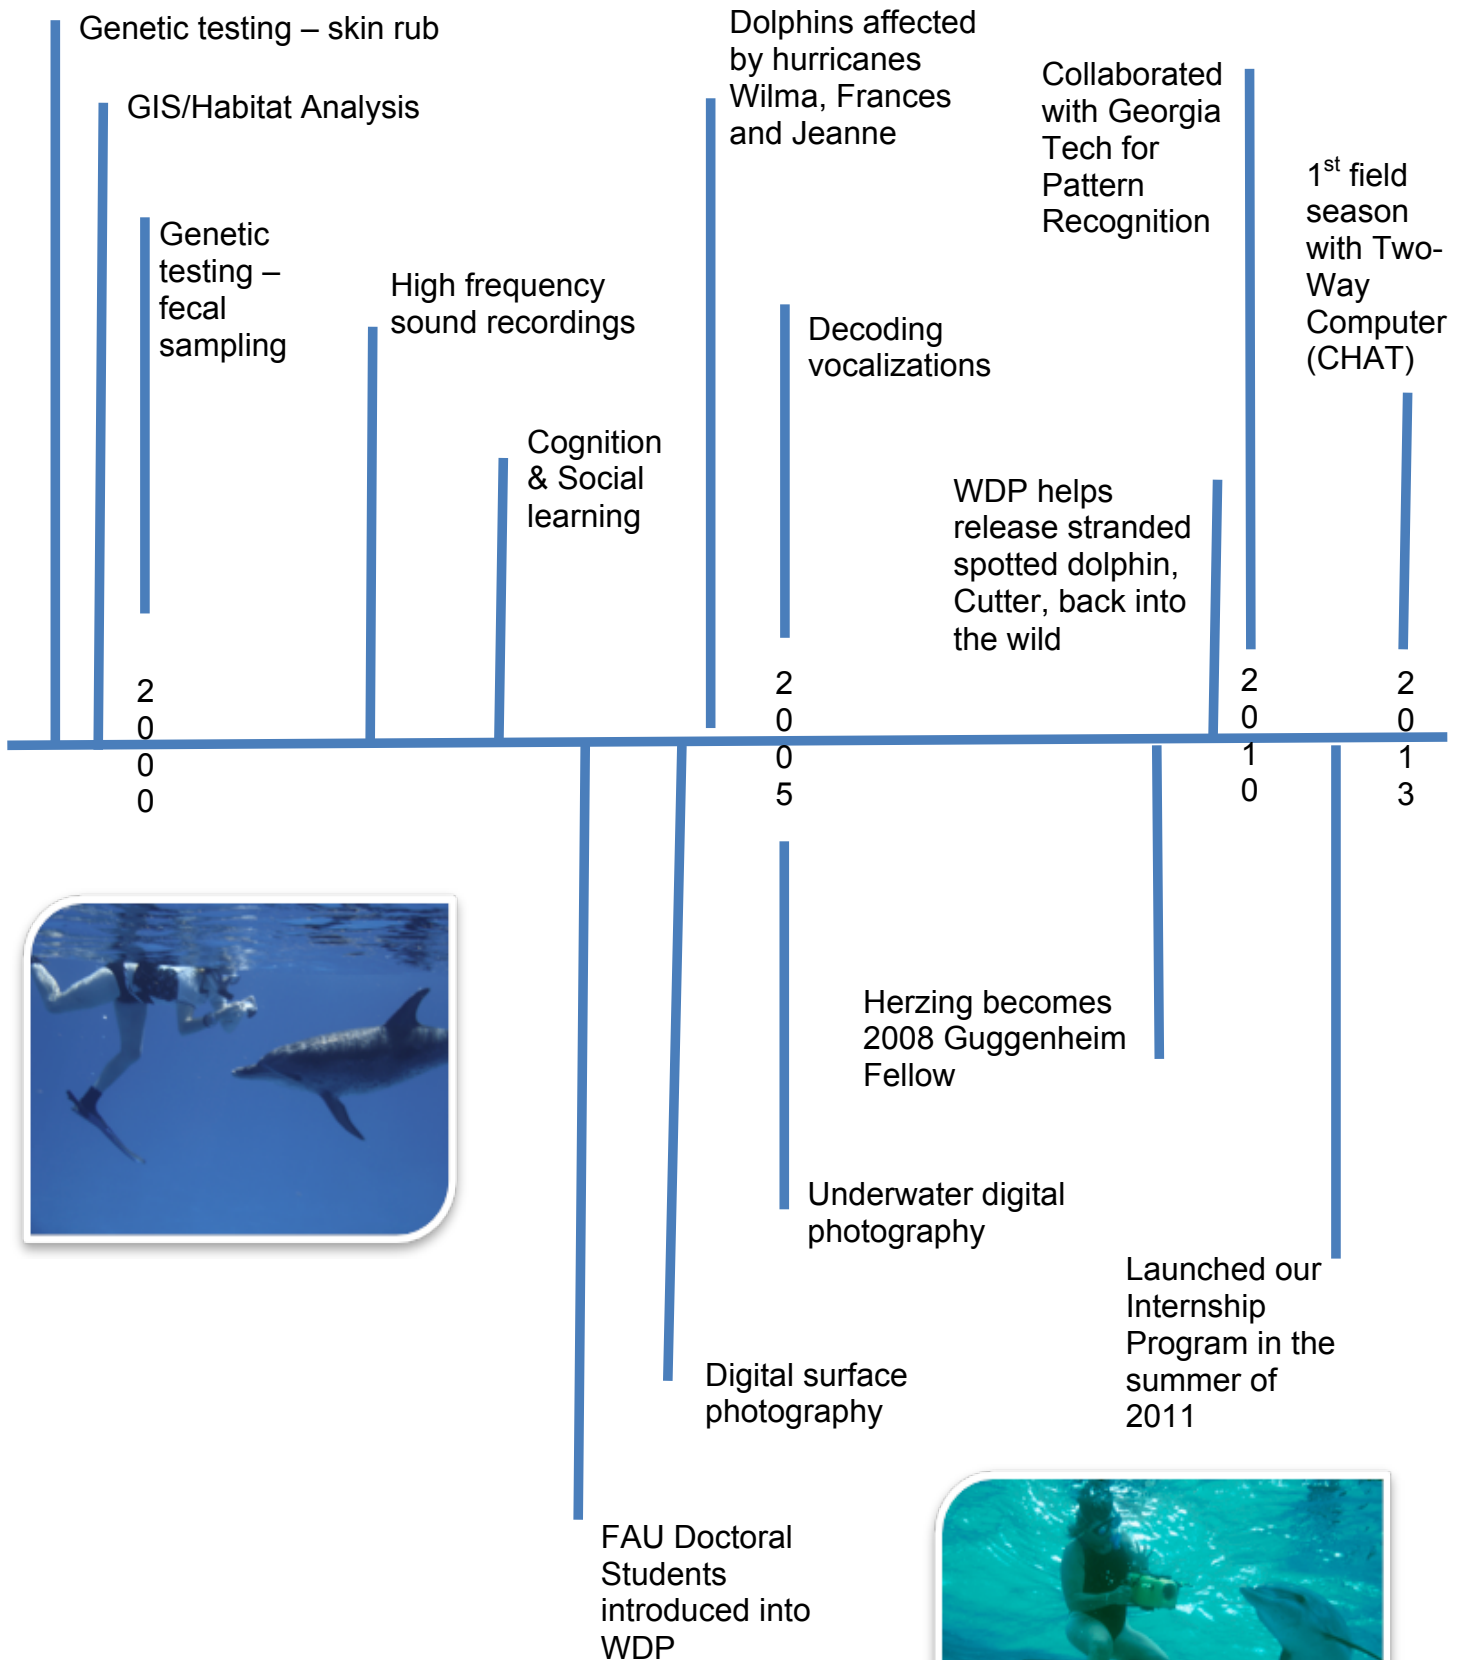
Genetic testing – skin rub

GIS/Habitat Analysis

Genetic testing – fecal sampling

High frequency sound recordings

Cognition & Social learning

Dolphins affected by hurricanes Wilma, Frances and Jeanne

Decoding vocalizations

Collaborated with Georgia Tech for Pattern Recognition

WDP helps release stranded spotted dolphin, Cutter, back into the wild

$1^{st}$ field season with Two-Way Computer (CHAT)

2
0
0
0

2
0
0
5

2
0
1
0

2
0
1
3

Herzing becomes 2008 Guggenheim Fellow

Underwater digital photography

Launched our Internship Program in the summer of 2011

Digital surface photography

FAU Doctoral Students introduced into WDP